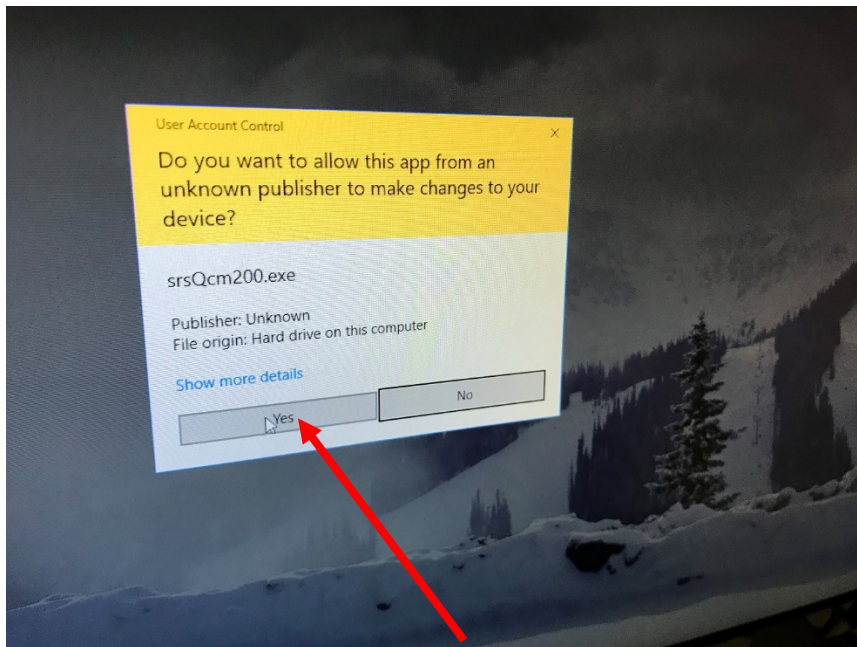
User Account Control

×

Do you want to allow this app from an unknown publisher to make changes to your device?

srsQcm200.exe

Publisher: Unknown
File origin: Hard drive on this computer

Show more details

Yes

No